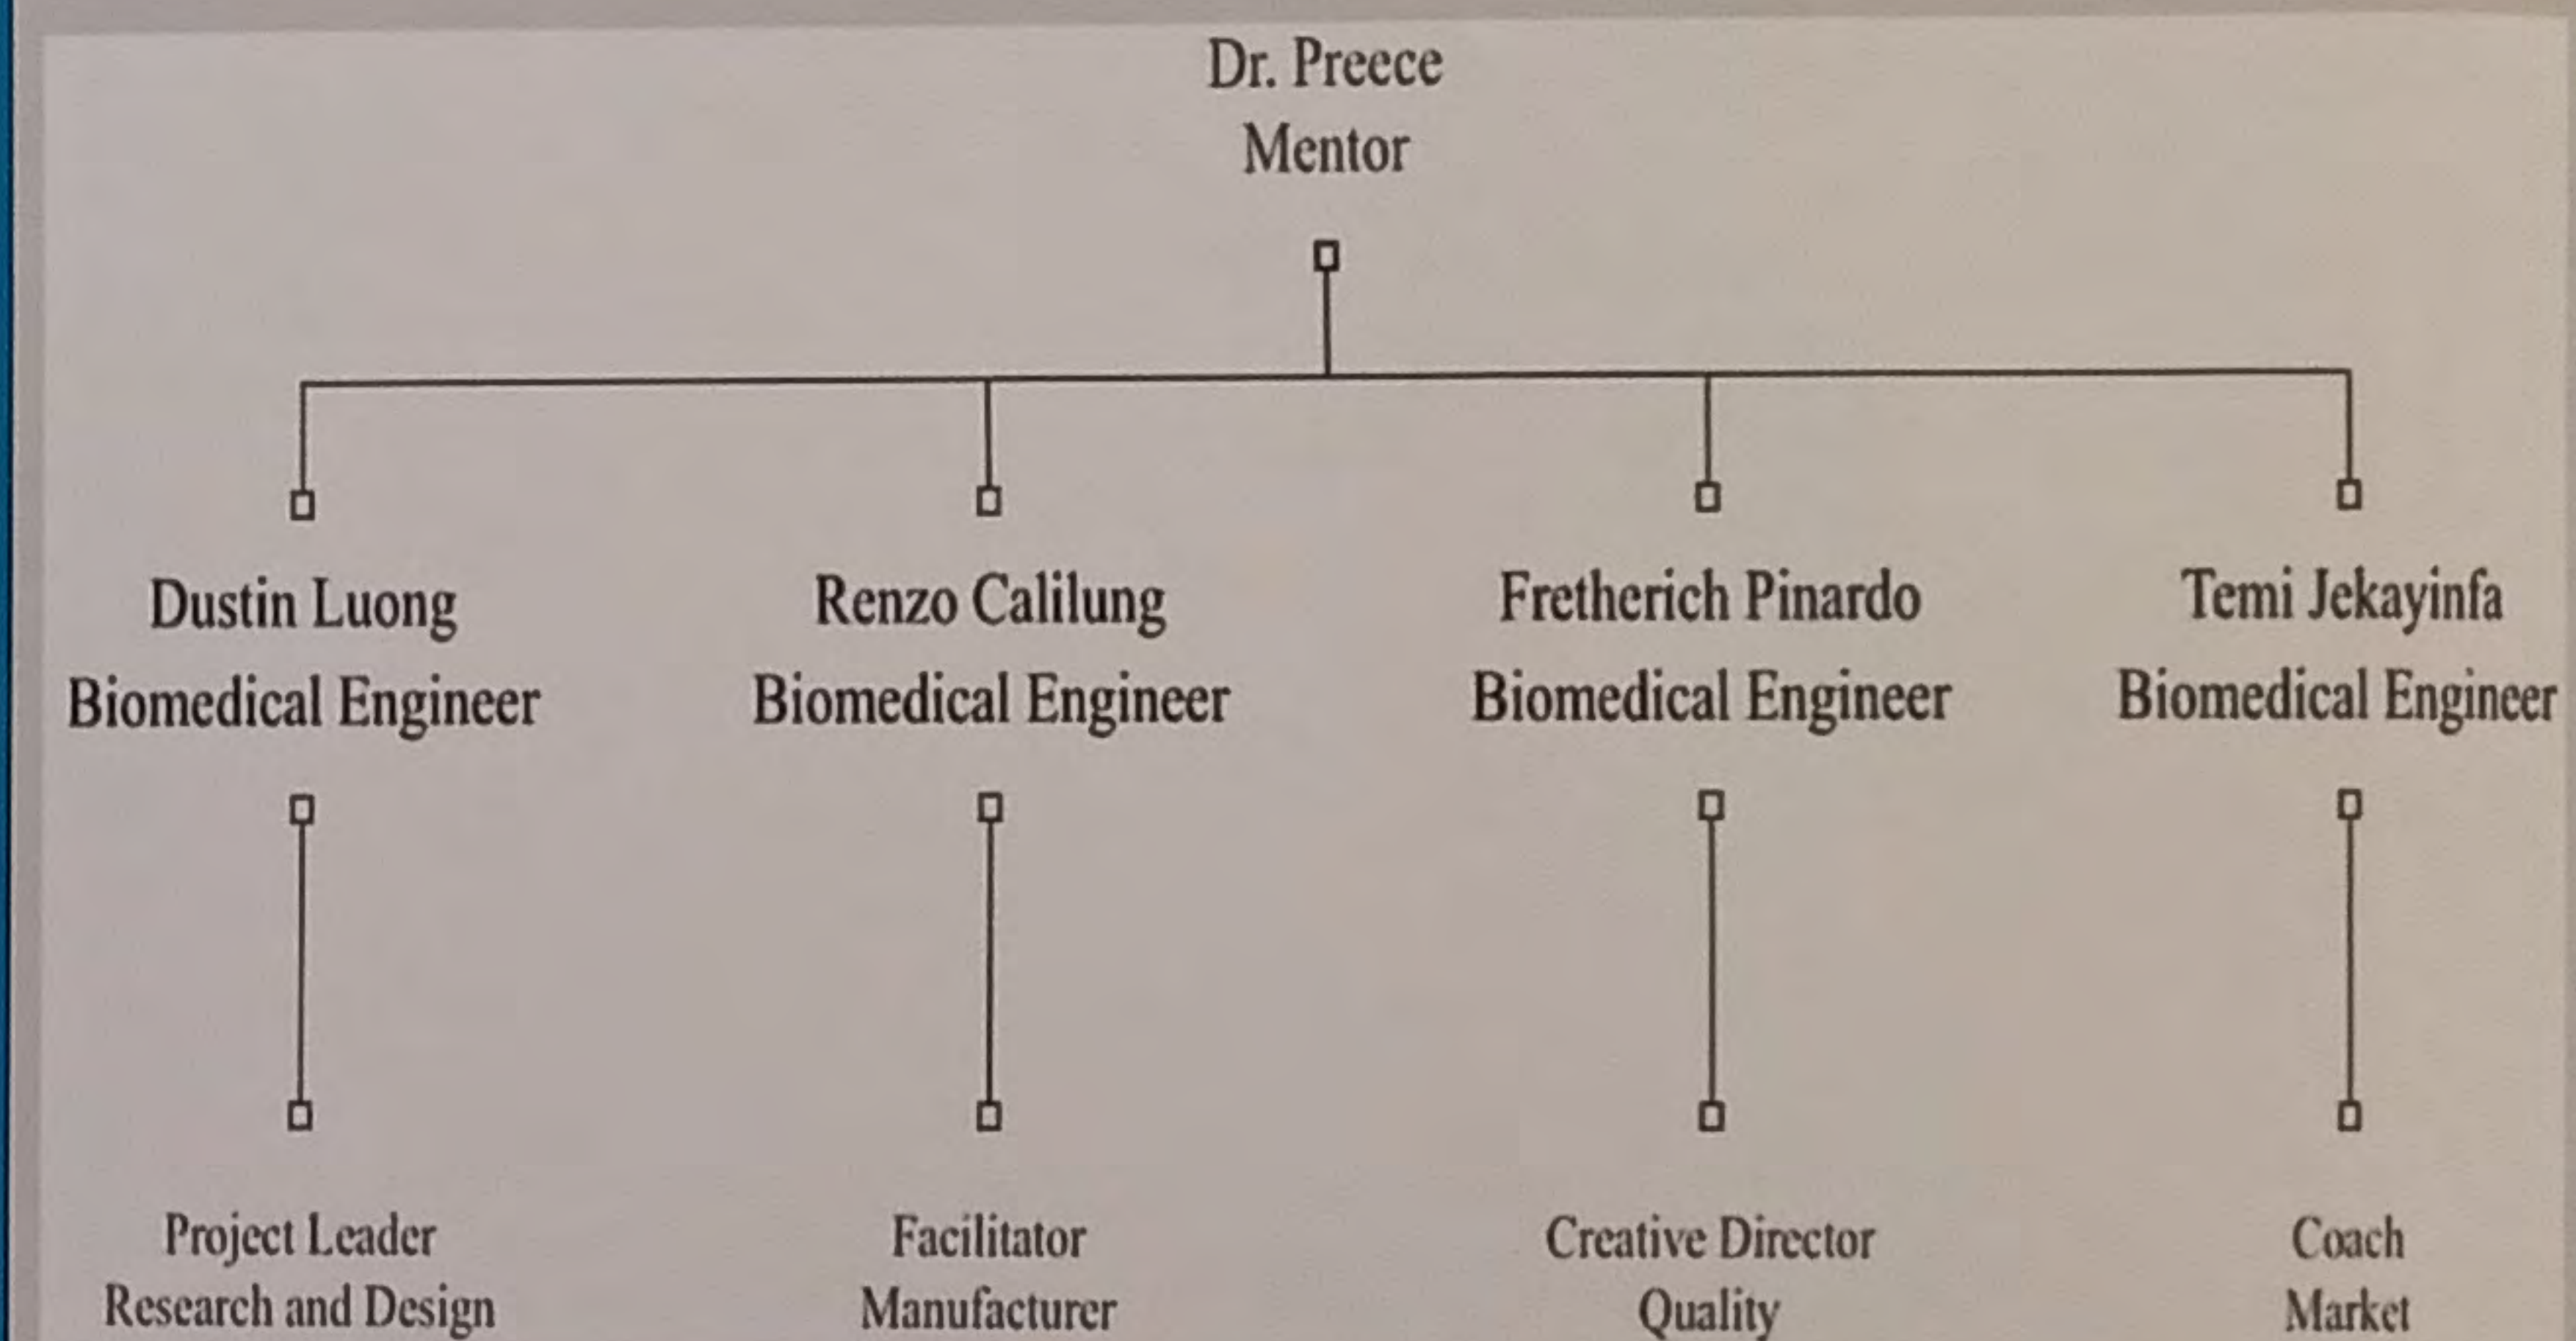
Dr. Preece
Mentor

Dustin Luong
Biomedical Engineer

Renzo Calilung
Biomedical Engineer

Fretherich Pinardo
Biomedical Engineer

Temi Jekayinfa
Biomedical Engineer

Project Leader
Research and Design

Facilitator
Manufacturer

Creative Director
Quality

Coach
Market